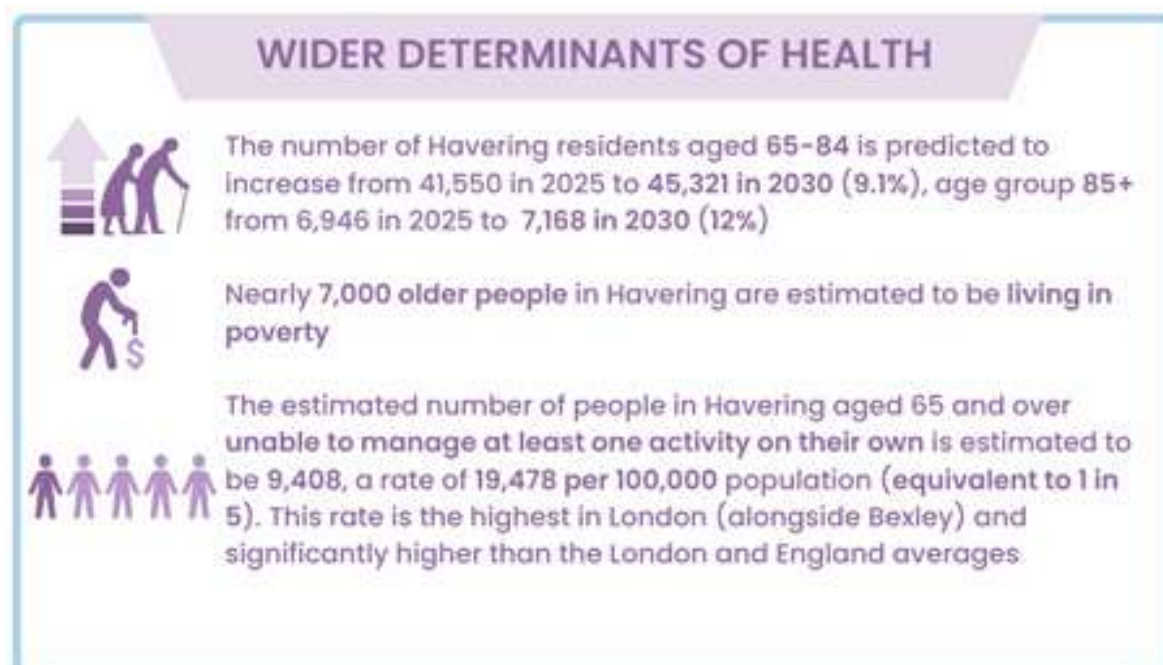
WIDER DETERMINANTS OF HEALTH

The number of Havering residents aged 65-84 is predicted to increase from 41,550 in 2025 to 45,321 in 2030 (9.1%), age group 85+ from 6,946 in 2025 to 7,168 in 2030 (12%)

Nearly 7,000 older people in Havering are estimated to be living in poverty

$

The estimated number of people in Havering aged 65 and over unable to manage at least one activity on their own is estimated to be 9,408, a rate of 19,478 per 100,000 population (equivalent to 1 in 5). This rate is the highest in London (alongside Bexley) and significantly higher than the London and England averages